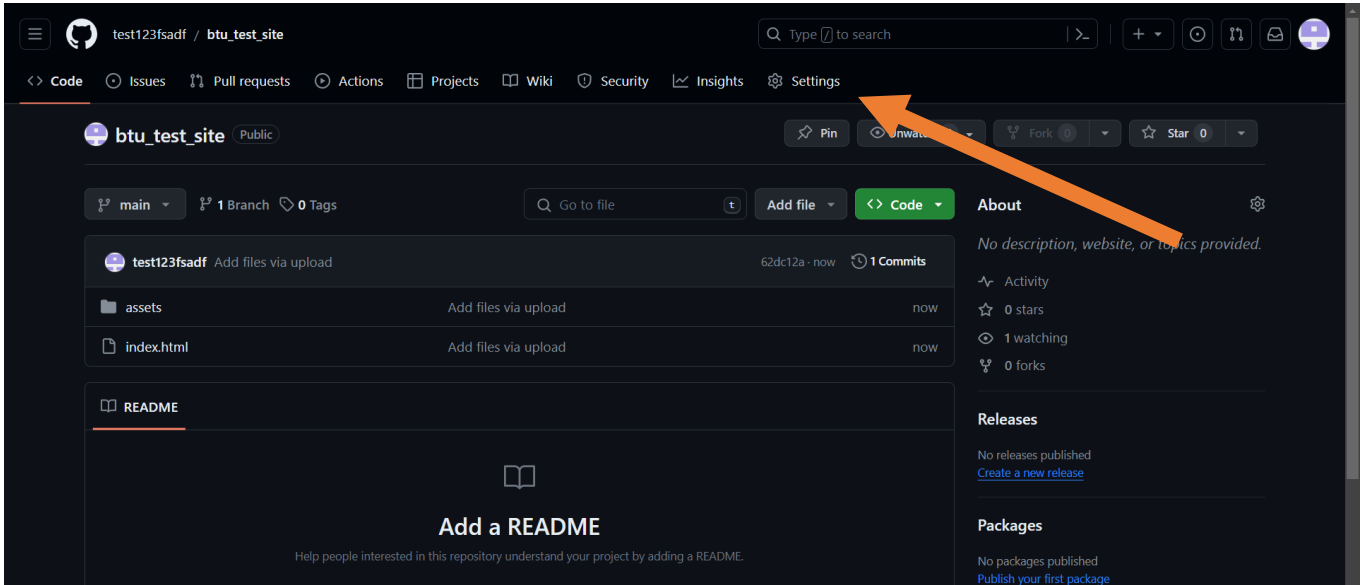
test123fsadf / btu_test_site

Type / to search

Code Issues Pull requests Actions Projects Wiki Security Insights Settings

btu_test_site Public

Pin Unwatch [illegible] Fork 0 Star 0

main 1 Branch 0 Tags

Go to file t Add file Code

test123fsadf Add files via upload 62dc12a · now 1 Commits

| | | |
|---|---|---|
| assets | Add files via upload | now |
| index.html | Add files via upload | now |

README

Add a README

Help people interested in this repository understand your project by adding a README.

About

No description, website, or topics provided.

Activity

0 stars

1 watching

0 forks

Releases

No releases published

Create a new release

Packages

No packages published

Publish your first package